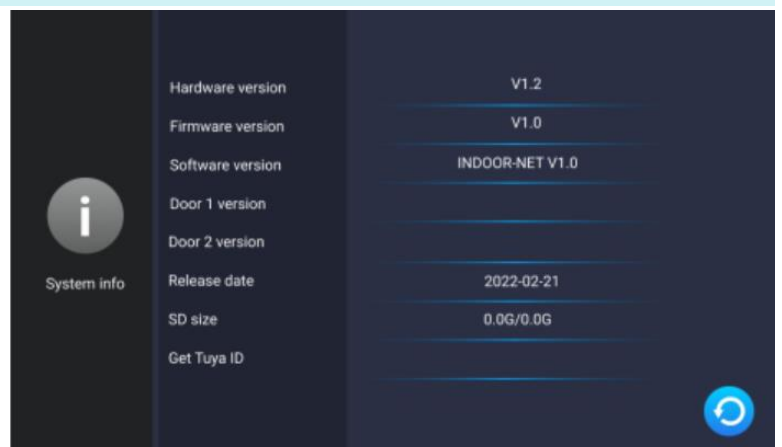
i

System info

| | |
|---|---|
| Hardware version | V1.2 |
| Firmware version | V1.0 |
| Software version | INDOOR-NET V1.0 |
| Door 1 version | |
| Door 2 version | |
| Release date | 2022-02-21 |
| SD size | 0.0G/0.0G |
| Get Tuya ID | |